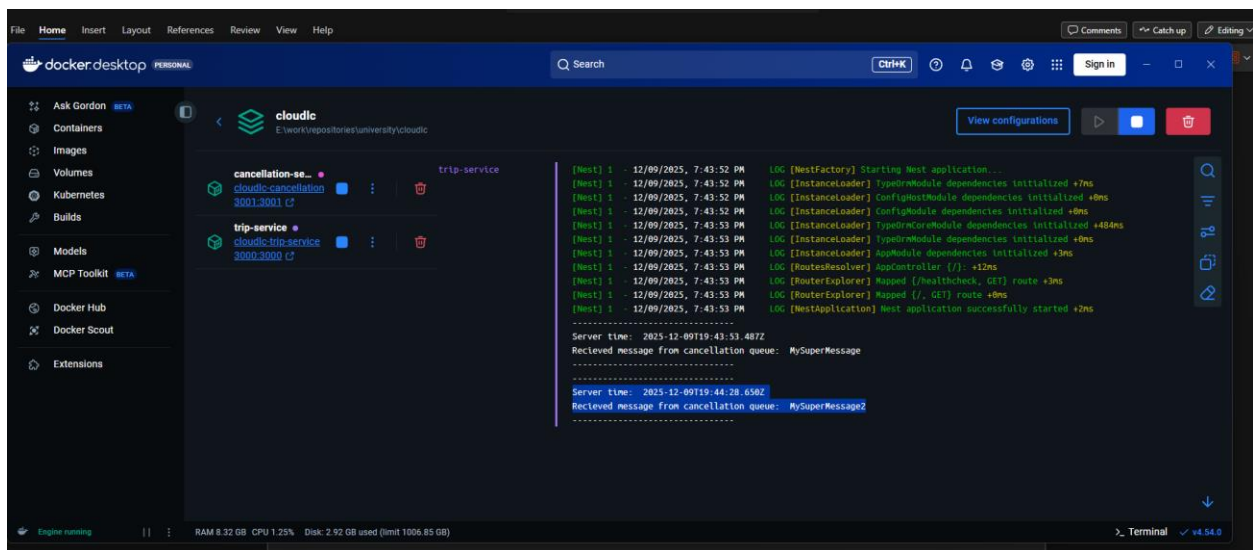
File Home Insert Layout References Review View Help

Comments Catch up Editing

docker desktop PERSONAL

Search Ctrl+K Sign in

Ask Gordon BETA
Containers
Images
Volumes
Kubernetes
Builds
Models
MCP Toolkit BETA
Docker Hub
Docker Scout
Extensions

cloudlc
E:\work\repositories\university\cloudlc

View configurations

cancellation-se...
cloudlc-cancellation
3001:3001

trip-service
cloudlc-trip-service
3000:3000

trip-service

[Nest] 1 - 12/09/2025, 7:43:52 PM LOG [NestFactory] Starting Nest application...
[Nest] 1 - 12/09/2025, 7:43:52 PM LOG [InstanceLoader] TypeOrmModule dependencies initialized +7ms
[Nest] 1 - 12/09/2025, 7:43:52 PM LOG [InstanceLoader] ConfigHostModule dependencies initialized +0ms
[Nest] 1 - 12/09/2025, 7:43:52 PM LOG [InstanceLoader] ConfigModule dependencies initialized +0ms
[Nest] 1 - 12/09/2025, 7:43:53 PM LOG [InstanceLoader] TypeOrmCoreModule dependencies initialized +484ms
[Nest] 1 - 12/09/2025, 7:43:53 PM LOG [InstanceLoader] TypeOrmModule dependencies initialized +0ms
[Nest] 1 - 12/09/2025, 7:43:53 PM LOG [InstanceLoader] AppModule dependencies initialized +3ms
[Nest] 1 - 12/09/2025, 7:43:53 PM LOG [RoutesResolver] AppController {/}: +12ms
[Nest] 1 - 12/09/2025, 7:43:53 PM LOG [RouterExplorer] Mapped {/healthcheck, GET} route +3ms
[Nest] 1 - 12/09/2025, 7:43:53 PM LOG [RouterExplorer] Mapped {/, GET} route +0ms
[Nest] 1 - 12/09/2025, 7:43:53 PM LOG [NestApplication] Nest application successfully started +2ms
--------------------------------
Server time: 2025-12-09T19:43:53.487Z
Recieved message from cancellation queue: MySuperMessage
--------------------------------
--------------------------------
Server time: 2025-12-09T19:44:28.650Z
Recieved message from cancellation queue: MySuperMessage2
--------------------------------

Engine running
RAM 8.32 GB CPU 1.25% Disk: 2.92 GB used (limit 1006.85 GB)
Terminal v4.54.0